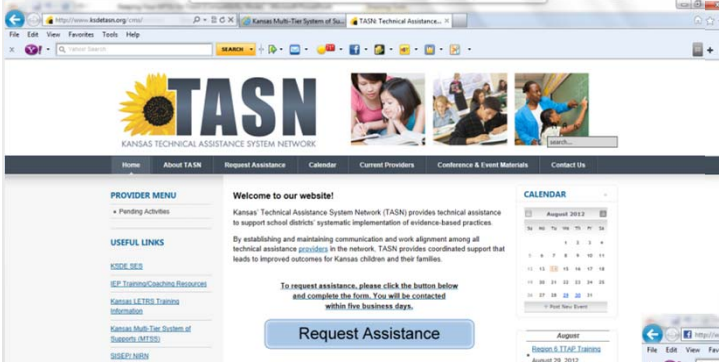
http://www.ksdetasn.org/cms/
Kansas Multi-Tier System of Su...
TASN: Technical Assistance...
File Edit View Favorites Tools Help
Yahoo! Search
SEARCH

TASN
KANSAS TECHNICAL ASSISTANCE SYSTEM NETWORK
search...

Home | About TASN | Request Assistance | Calendar | Current Providers | Conference & Event Materials | Contact Us

PROVIDER MENU
• Pending Activities

USEFUL LINKS
KSDE SES
IEP Training/Coaching Resources
Kansas LETRS Training Information
Kansas Multi-Tier System of Supports (MTSS)
SISEP/ NIRN

Welcome to our website!

Kansas' Technical Assistance System Network (TASN) provides technical assistance to support school districts' systematic implementation of evidence-based practices.

By establishing and maintaining communication and work alignment among all technical assistance providers in the network. TASN provides coordinated support that leads to improved outcomes for Kansas children and their families.

To request assistance, please click the button below and complete the form. You will be contacted within five business days.

Request Assistance

CALENDAR
August 2012
S M T W Th F Sa
1 2 3 4
5 6 7 8 9 10 11
12 13 14 15 16 17 18
19 20 21 22 23 24 25
26 27 28 29 30 31
+ Post New Event

August
Region 6 TTAP Training
August 29, 2012

File Edit View
http://w